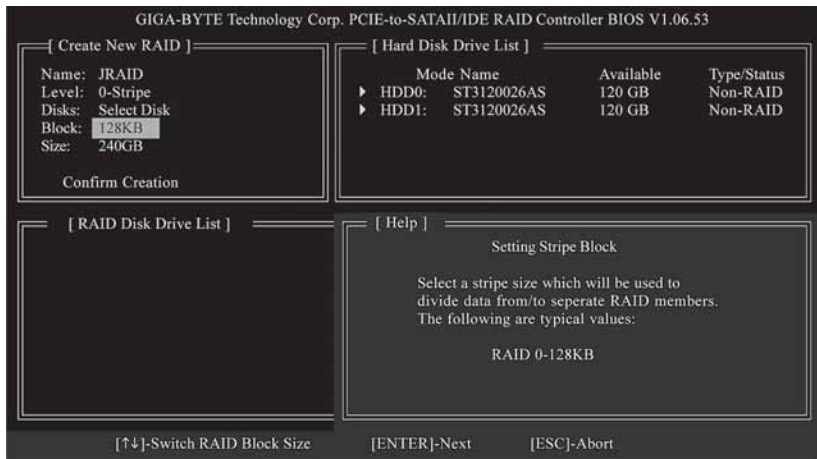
GIGA-BYTE Technology Corp. PCIE-to-SATAII/IDE RAID Controller BIOS V1.06.53

[ Create New RAID ]

Name: JRAID
Level: 0-Stripe
Disks: Select Disk
Block: 128KB
Size: 240GB

Confirm Creation

[ Hard Disk Drive List ]

| | Mode Name | Available | Type/Status |
|---|---|---|---|
| HDD0: | ST3120026AS | 120 GB | Non-RAID |
| HDD1: | ST3120026AS | 120 GB | Non-RAID |

[ RAID Disk Drive List ]

[ Help ]

Setting Stripe Block

Select a stripe size which will be used to divide data from/to seperate RAID members. The following are typical values:

RAID 0-128KB

[↑↓]-Switch RAID Block Size [ENTER]-Next [ESC]-Abort